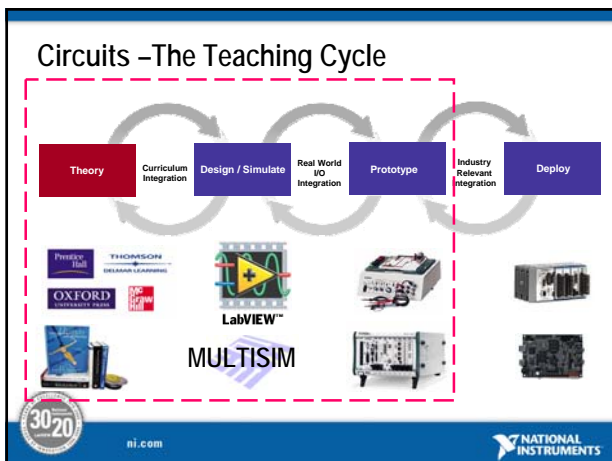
Circuits –The Teaching Cycle

Theory

Curriculum Integration

Design / Simulate

Real World I/O Integration

Prototype

Industry Relevant Integration

Deploy

Prentice Hall

THOMSON DELMAR LEARNING

OXFORD UNIVERSITY PRESS

Mc Graw Hill

LabVIEW™

MULTISIM

30 20

ni.com

NATIONAL INSTRUMENTS